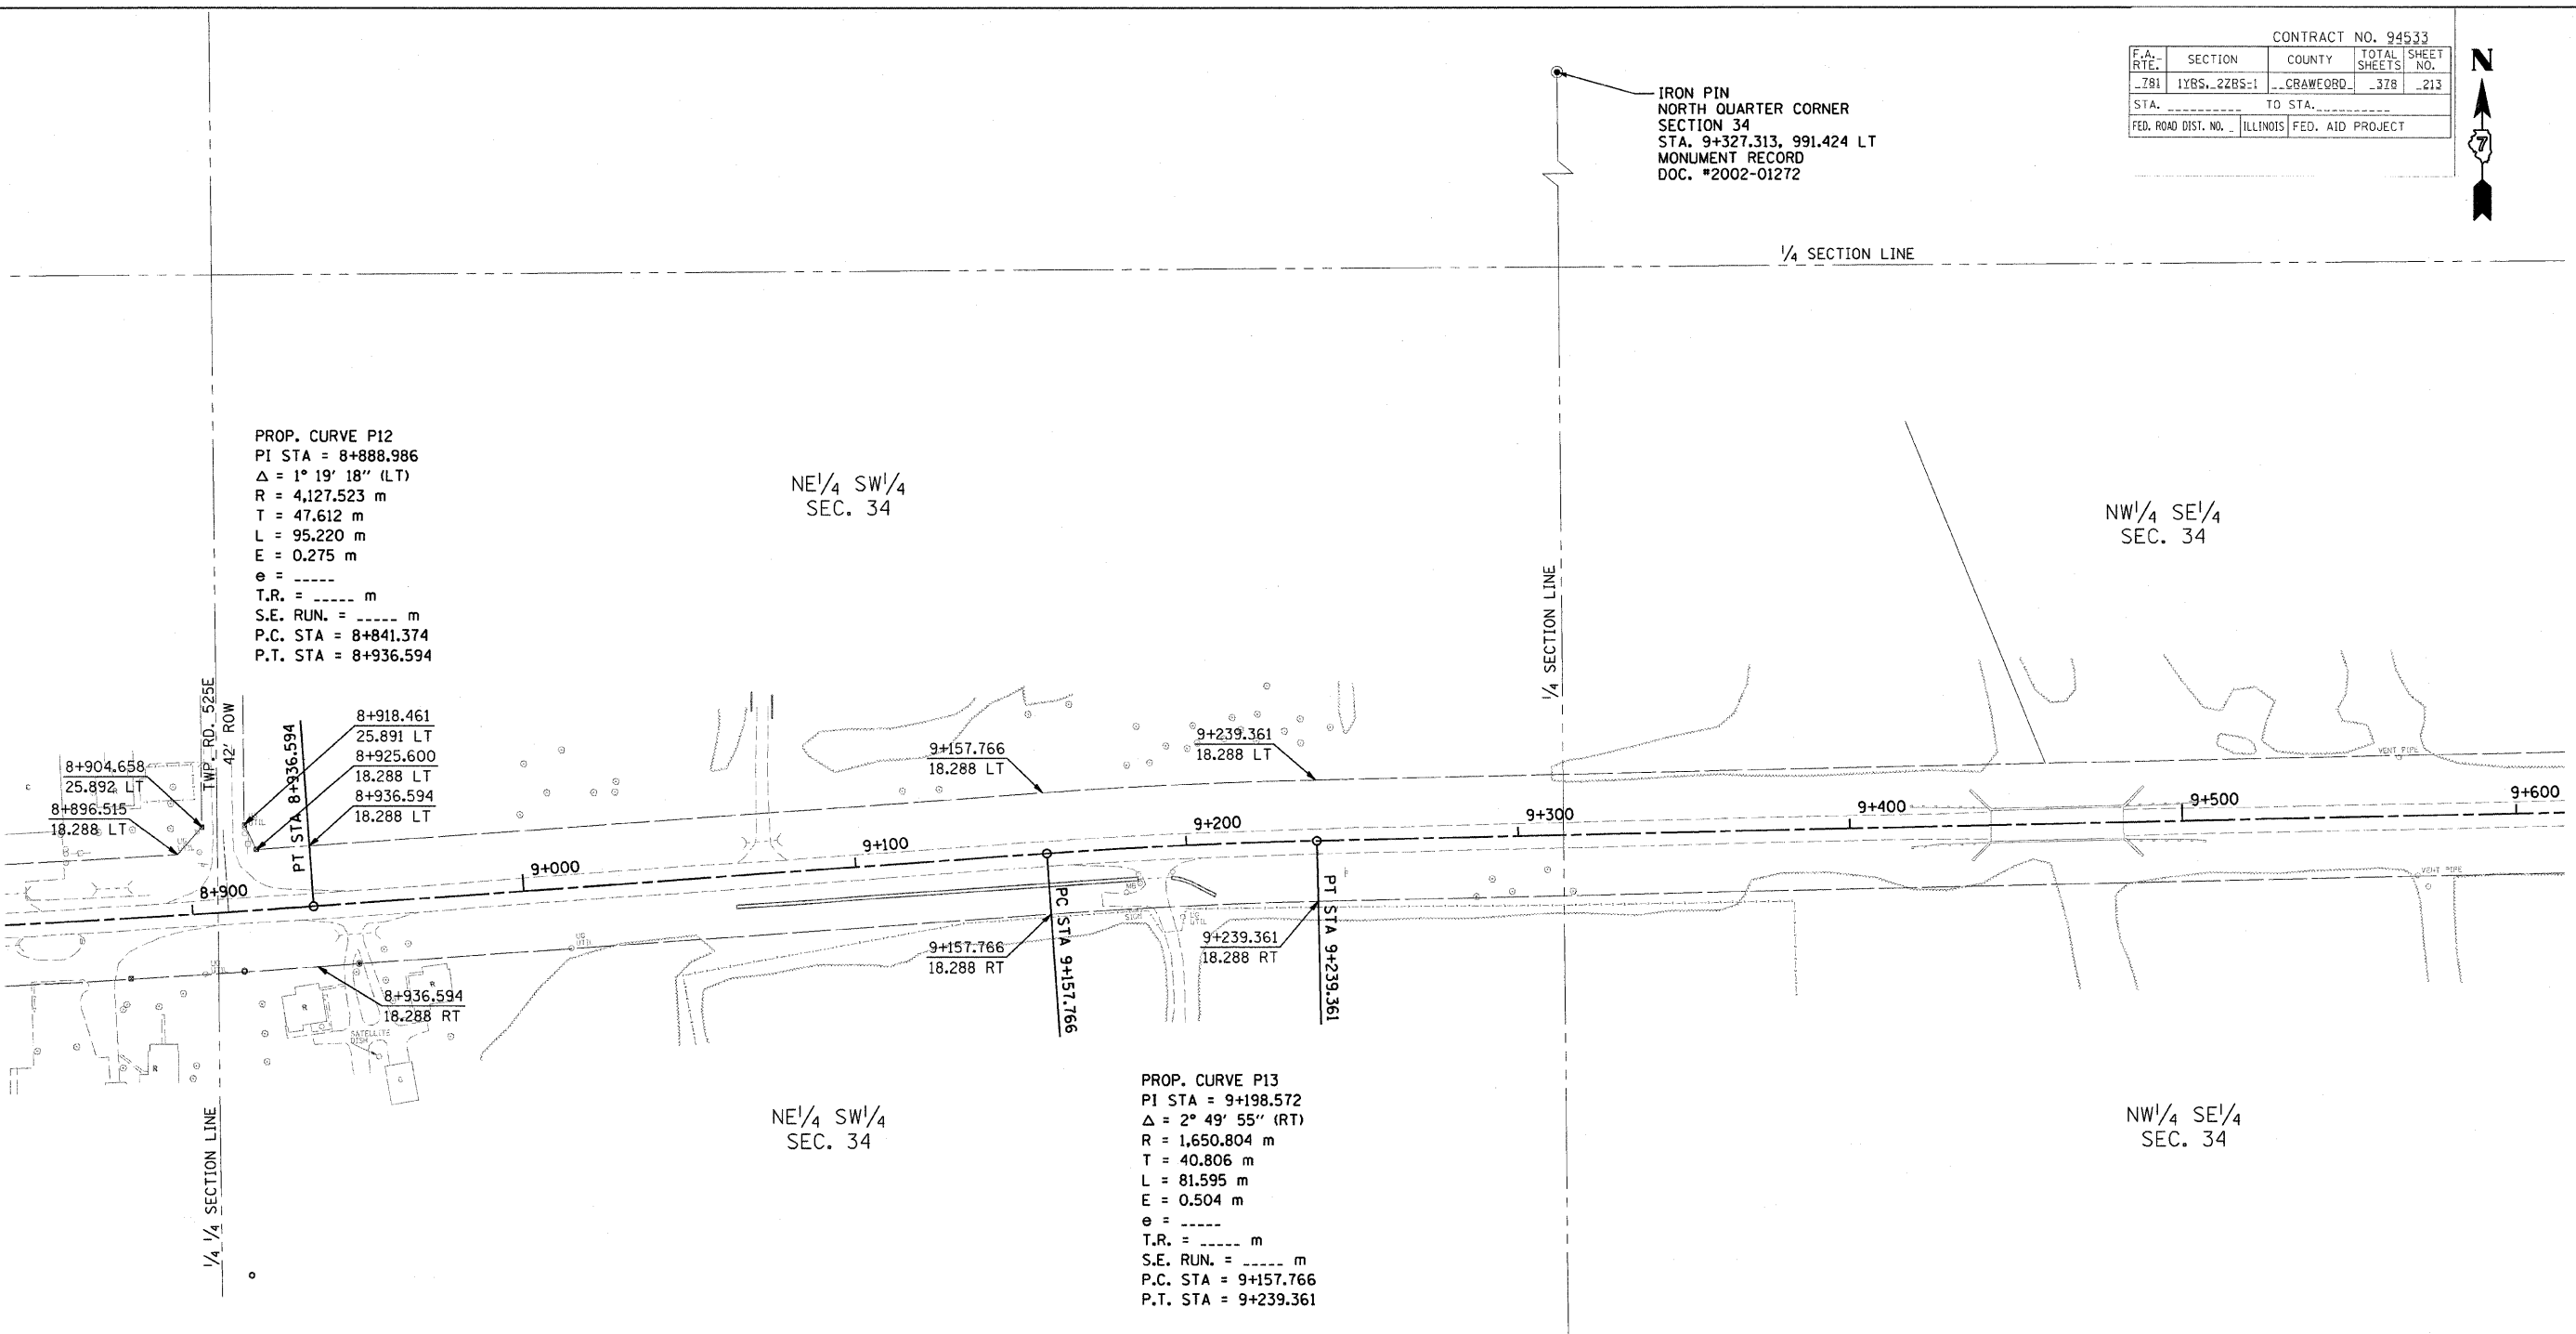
CONTRACT NO. 94533

| F.A. RTE. | SECTION | COUNTY | TOTAL SHEETS | SHEET NO. |
|---|---|---|---|---|
| 781 | 1YRS, 2ZRS-1 | CRAWFORD | 378 | 213 |
| STA. | | TO STA. | | |
| FED. ROAD DIST. NO. | ILLINOIS | FED. AID PROJECT | | |

N

7

IRON PIN
NORTH QUARTER CORNER
SECTION 34
STA. 9+327.313, 991.424 LT
MONUMENT RECORD
DOC. #2002-01272

$\frac{1}{4}$ SECTION LINE

PROP. CURVE P12
PI STA = 8+888.986
Δ = 1° 19′ 18″ (LT)
R = 4,127.523 m
T = 47.612 m
L = 95.220 m
E = 0.275 m
e = -----
T.R. = ----- m
S.E. RUN. = ----- m
P.C. STA = 8+841.374
P.T. STA = 8+936.594

NE$\frac{1}{4}$ SW$\frac{1}{4}$
SEC. 34

NW$\frac{1}{4}$ SE$\frac{1}{4}$
SEC. 34

$\frac{1}{4}$ SECTION LINE

TWP. RD. 525E
42′ ROW

8+918.461
25.891 LT
8+925.600
18.288 LT
8+936.594
18.288 LT

PT STA 8+936.594

8+904.658
25.892 LT
8+896.515
18.288 LT

9+157.766
18.288 LT

9+239.361
18.288 LT

VENT PIPE

8+900
9+000
9+100
9+200
9+300
9+400
9+500
9+600

PC STA 9+157.766
PT STA 9+239.361

9+157.766
18.288 RT

9+239.361
18.288 RT

8+936.594
18.288 RT

SATELLITE DISH

VENT PIPE

NE$\frac{1}{4}$ SW$\frac{1}{4}$
SEC. 34

PROP. CURVE P13
PI STA = 9+198.572
Δ = 2° 49′ 55″ (RT)
R = 1,650.804 m
T = 40.806 m
L = 81.595 m
E = 0.504 m
e = -----
T.R. = ----- m
S.E. RUN. = ----- m
P.C. STA = 9+157.766
P.T. STA = 9+239.361

NW$\frac{1}{4}$ SE$\frac{1}{4}$
SEC. 34

$\frac{1}{4}$ $\frac{1}{4}$ SECTION LINE